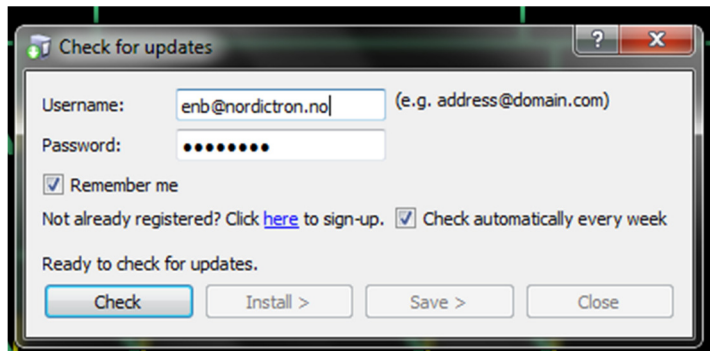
Check for updates

?

X

Username: enb@nordictron.no (e.g. address@domain.com)

Password: ••••••••

Remember me

Not already registered? Click here to sign-up. Check automatically every week

Ready to check for updates.

Check Install > Save > Close